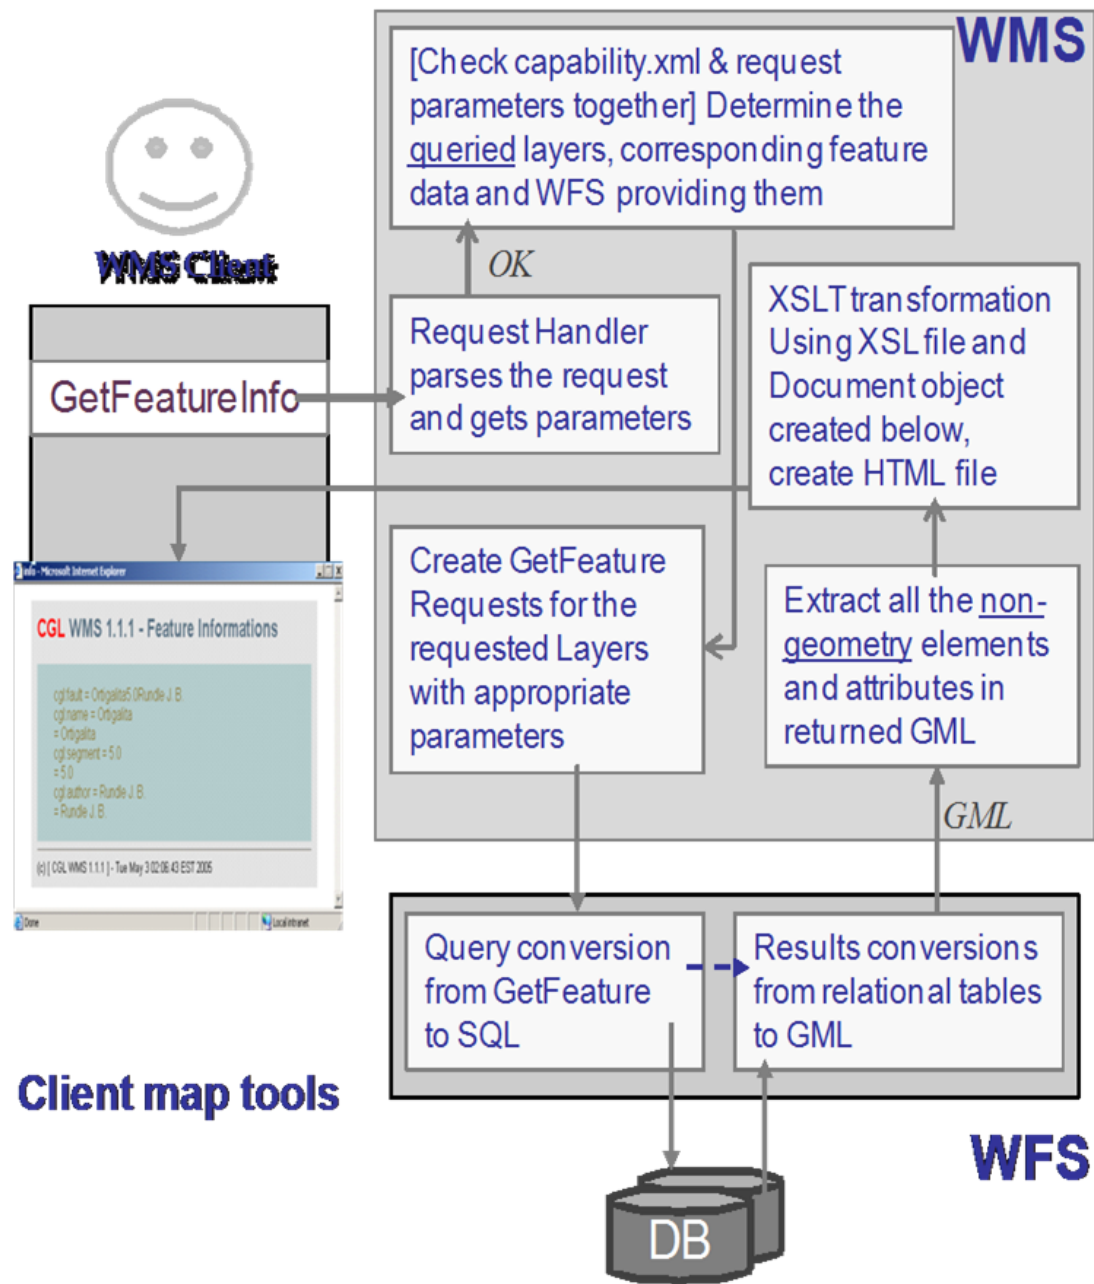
WMS

[Check capability.xml & request parameters together] Determine the queried layers, corresponding feature data and WFS providing them

WMS Client

OK

GetFeatureInfo

Request Handler parses the request and gets parameters

XSLT transformation Using XSL file and Document object created below, create HTML file

info - Microsoft Internet Explorer

CGL WMS 1.1.1 - Feature Informations

cglfault = Origalta5 0Runde J.B.
cglname = Origalta
= Origalta
cglsegment = 5.0
= 5.0
cglauthor = Runde J.B.
= Runde J.B.

(c) [ CGL WMS 1.1.1 ] - Tue May 3 02:06:43 EST 2005

Done

Local intranet

Create GetFeature Requests for the requested Layers with appropriate parameters

Extract all the non-geometry elements and attributes in returned GML

GML

Query conversion from GetFeature to SQL

Results conversions from relational tables to GML

Client map tools

WFS

DB